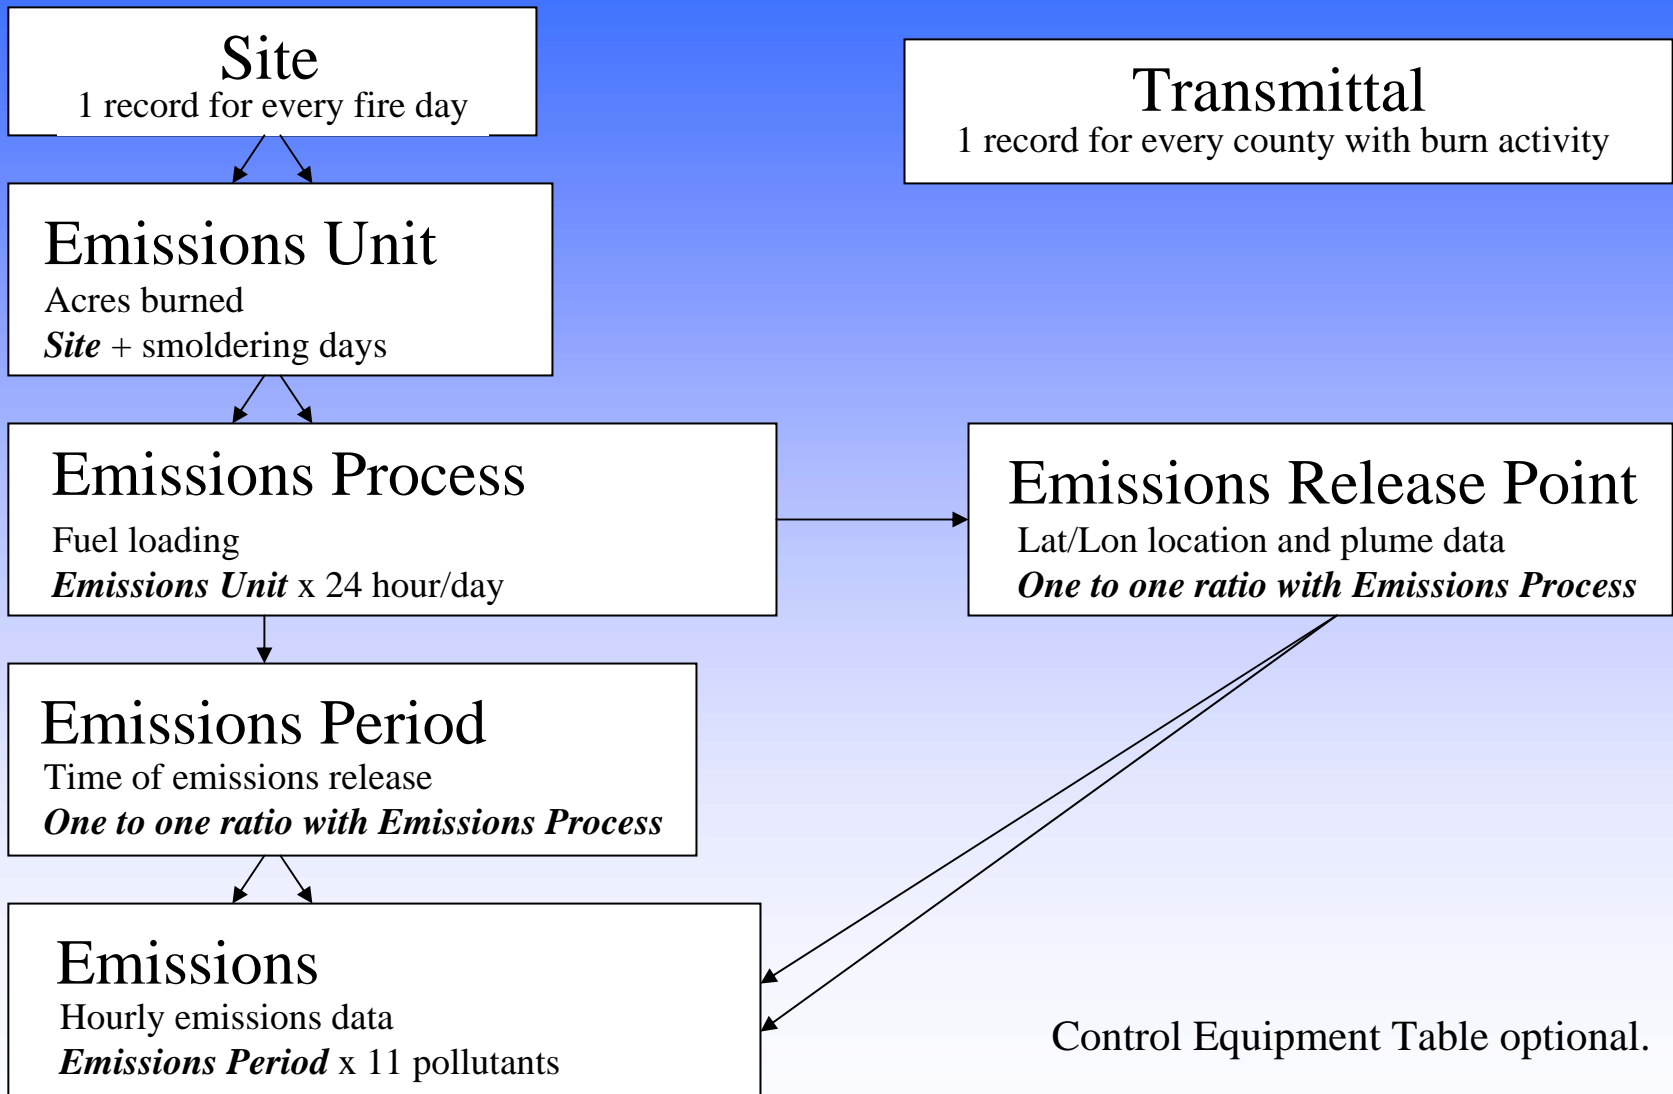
Site
1 record for every fire day

Transmittal
1 record for every county with burn activity

Emissions Unit
Acres burned
*Site* + smoldering days

Emissions Process
Fuel loading
*Emissions Unit* x 24 hour/day

Emissions Release Point
Lat/Lon location and plume data
*One to one ratio with Emissions Process*

Emissions Period
Time of emissions release
*One to one ratio with Emissions Process*

Emissions
Hourly emissions data
*Emissions Period* x 11 pollutants

Control Equipment Table optional.